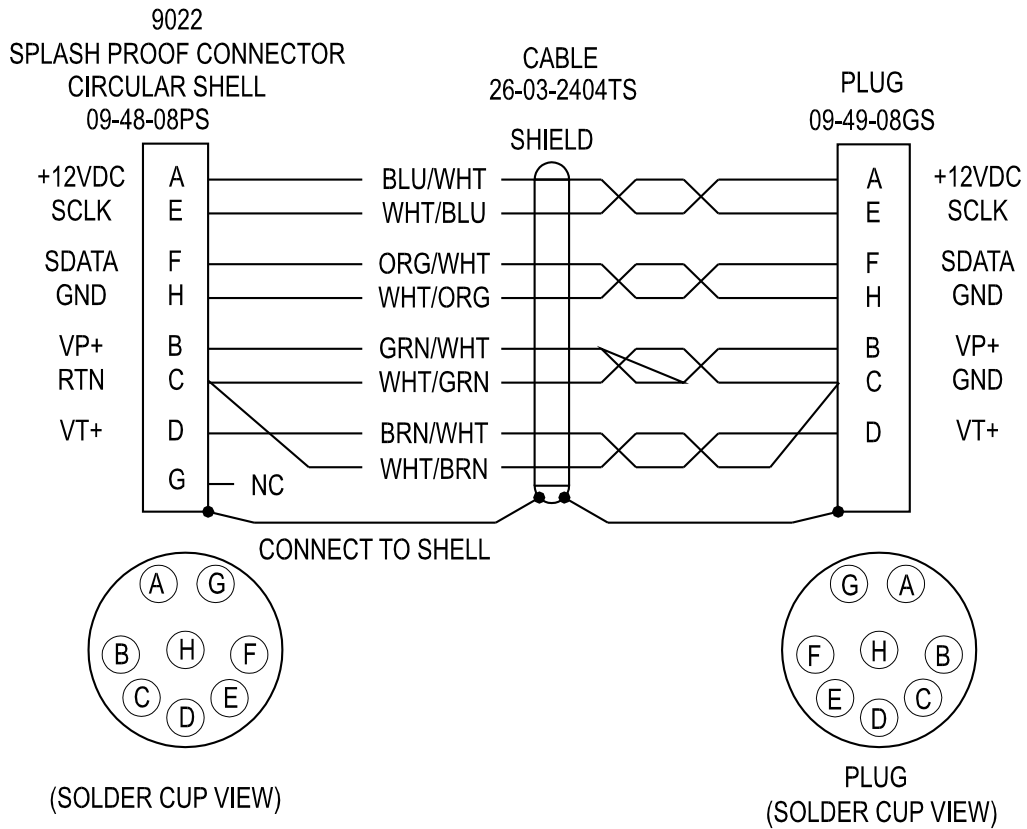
9022
SPLASH PROOF CONNECTOR
CIRCULAR SHELL
09-48-08PS

CABLE
26-03-2404TS

PLUG
09-49-08GS

SHIELD

+12VDC A
SCLK E
SDATA F
GND H
VP+ B
RTN C
VT+ D
G NC

BLU/WHT
WHT/BLU
ORG/WHT
WHT/ORG
GRN/WHT
WHT/GRN
BRN/WHT
WHT/BRN

A +12VDC
E SCLK
F SDATA
H GND
B VP+
C GND
D VT+

CONNECT TO SHELL

A G
B H F
C E
D

(SOLDER CUP VIEW)

G A
F H B
E C
D

PLUG
(SOLDER CUP VIEW)